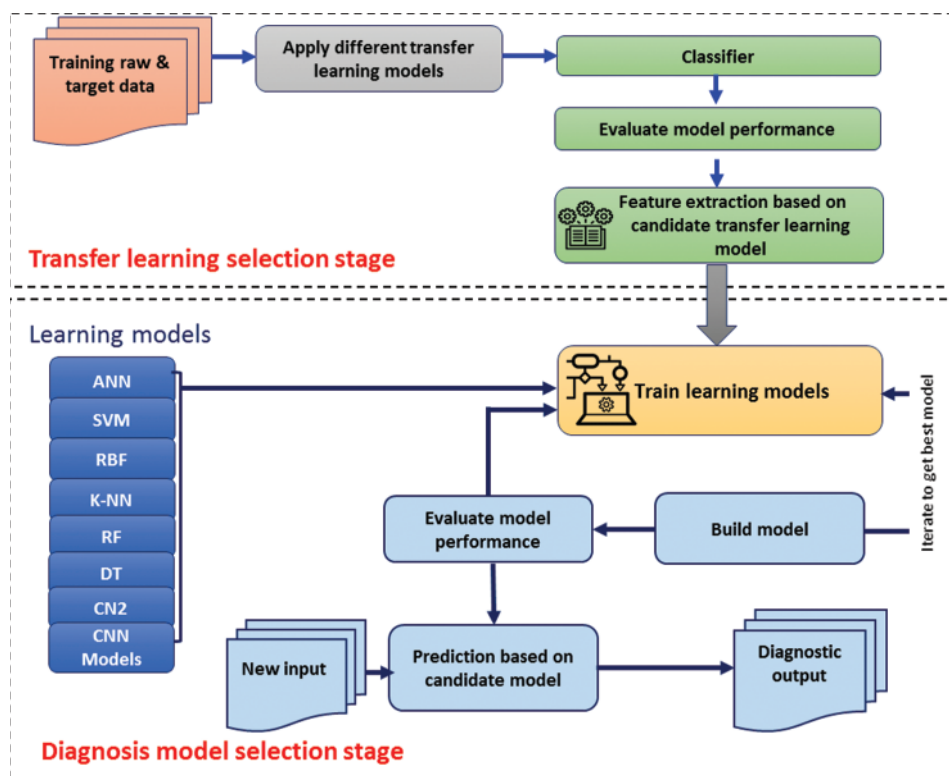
Training raw & target data

Apply different transfer learning models

Classifier

Evaluate model performance

Feature extraction based on candidate transfer learning model

Transfer learning selection stage

Learning models

ANN

SVM

RBF

K-NN

RF

DT

CN2

CNN Models

Train learning models

Iterate to get best model

Evaluate model performance

Build model

New input

Prediction based on candidate model

Diagnostic output

Diagnosis model selection stage